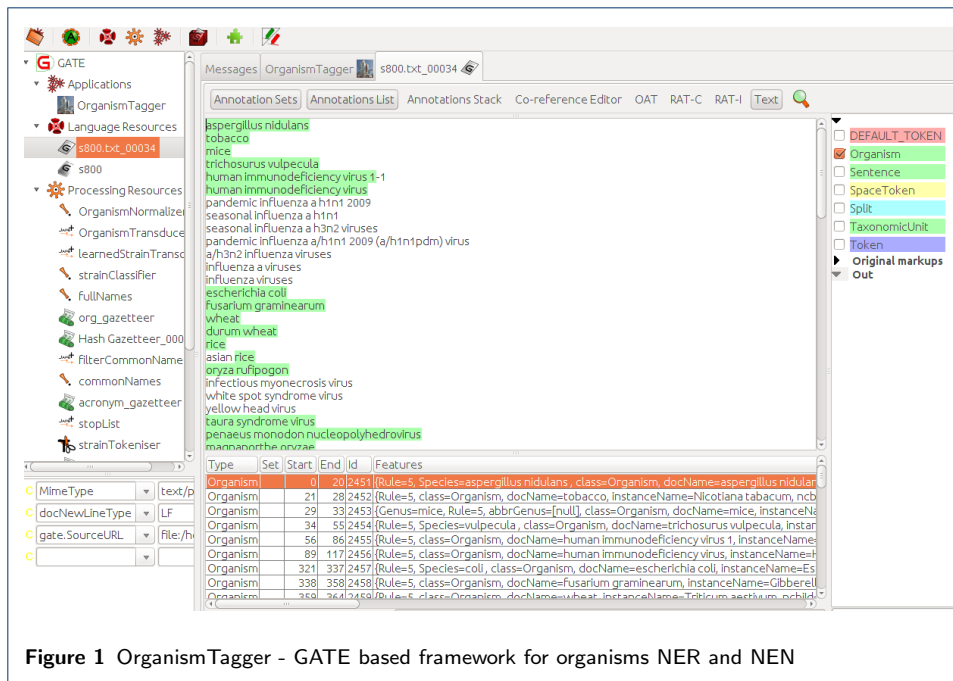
GATE
Applications
OrganismTagger
Language Resources
s800.txt_00034
s800
Processing Resources
OrganismNormalizer
OrganismTransduce
learnedStrainTransd
strainClassifier
fullNames
org_gazetteer
Hash Gazetteer_000
filterCommonName
commonNames
acronym_gazetteer
stopList
strainTokeniser

MimeType | text/p
docNewLineType | LF
gate.SourceURL | file:/h

Messages | OrganismTagger | s800.txt_00034

Annotation Sets | Annotations List | Annotations Stack | Co-reference Editor | OAT | RAT-C | RAT-I | Text

aspergillus nidulans
tobacco
mice
trichosurus vulpecula
human immunodeficiency virus 1-1
human immunodeficiency virus
pandemic influenza a h1n1 2009
seasonal influenza a h1n1
seasonal influenza a h3n2 viruses
pandemic influenza a/h1n1 2009 (a/h1n1pdm) virus
a/h3n2 influenza viruses
influenza a viruses
influenza viruses
escherichia coli
fusarium graminearum
wheat
durum wheat
rice
asian rice
oryza rufipogon
infectious myonecrosis virus
white spot syndrome virus
yellow head virus
taura syndrome virus
penaeus monodon nucleopolyhedrovirus
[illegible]

DEFAULT_TOKEN
Organism
Sentence
SpaceToken
Split
TaxonomicUnit
Token
Original markups
Out

| Type | Set | Start | End | Id | Features |
|---|---|---|---|---|---|
| Organism | | 0 | 20 | 2451 | {Rule=5, Species=aspergillus nidulans , class=Organism, docName=aspergillus nidular |
| Organism | | 21 | 28 | 2452 | {Rule=5, class=Organism, docName=tobacco, instanceName=Nicotiana tabacum, ncb |
| Organism | | 29 | 33 | 2453 | {Genus=mice, Rule=5, abbrGenus=[null], class=Organism, docName=mice, instanceNa |
| Organism | | 34 | 55 | 2454 | {Rule=5, Species=vulpecula , class=Organism, docName=trichosurus vulpecula, instan |
| Organism | | 56 | 86 | 2455 | {Rule=5, class=Organism, docName=human immunodeficiency virus 1, instanceName= |
| Organism | | 89 | 117 | 2456 | {Rule=5, class=Organism, docName=human immunodeficiency virus, instanceName=H |
| Organism | | 321 | 337 | 2457 | {Rule=5, Species=coli , class=Organism, docName=escherichia coli, instanceName=Es |
| Organism | | 338 | 358 | 2458 | {Rule=5, class=Organism, docName=fusarium graminearum, instanceName=Gibberell |
| Organism | | 359 | 364 | 2459 | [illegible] |

**Figure 1** OrganismTagger - GATE based framework for organisms NER and NEN